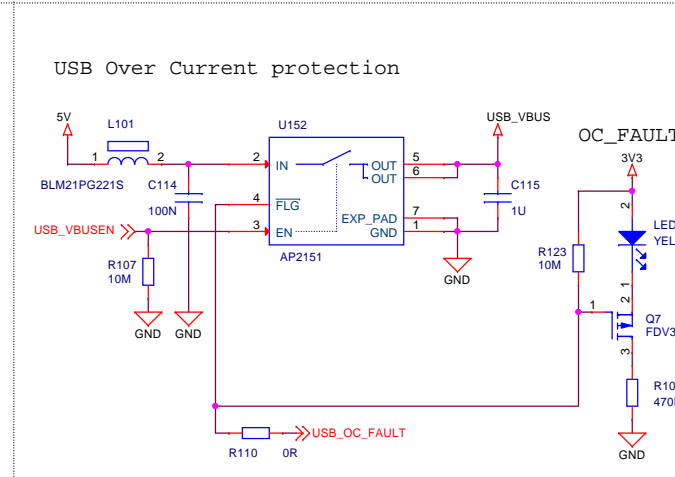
USB Over Current protection

5V
L101
1
2
BLM21PG221S
C114
100N
USB_VBUSEN
R107
10M
GND
GND
U152
2
IN
OUT
OUT
5
6
4
$\overline{FLG}$
3
EN
EXP_PAD
GND
7
1
AP2151
USB_VBUS
C115
1U
GND
OC_FAULT
3V3
2
LED
YEL
R123
10M
1
2
1
Q7
FDV3
3
R10
470
GND
R110
0R
USB_OC_FAULT